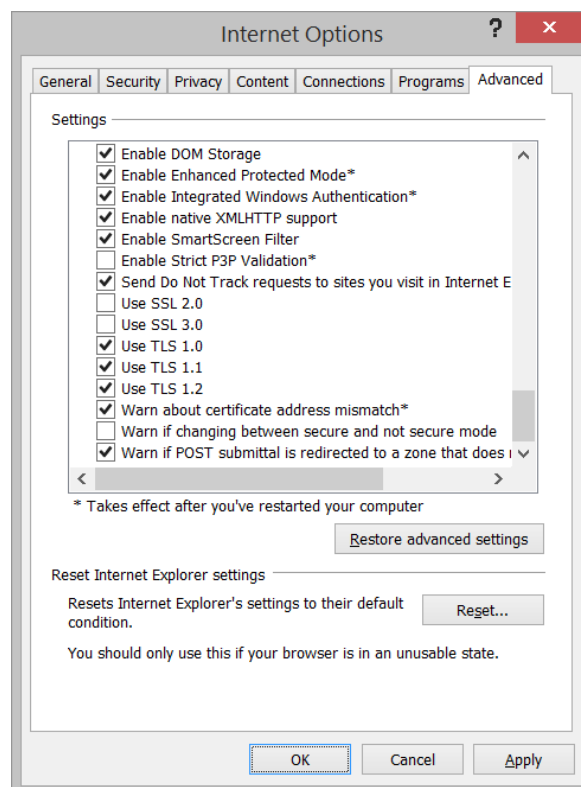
Internet Options

?

General | Security | Privacy | Content | Connections | Programs | Advanced

Settings

Enable DOM Storage
Enable Enhanced Protected Mode*
Enable Integrated Windows Authentication*
Enable native XMLHTTP support
Enable SmartScreen Filter
Enable Strict P3P Validation*
Send Do Not Track requests to sites you visit in Internet E
Use SSL 2.0
Use SSL 3.0
Use TLS 1.0
Use TLS 1.1
Use TLS 1.2
Warn about certificate address mismatch*
Warn if changing between secure and not secure mode
Warn if POST submittal is redirected to a zone that does

* Takes effect after you've restarted your computer

Restore advanced settings

Reset Internet Explorer settings

Resets Internet Explorer's settings to their default condition.

Reset...

You should only use this if your browser is in an unusable state.

OK

Cancel

Apply